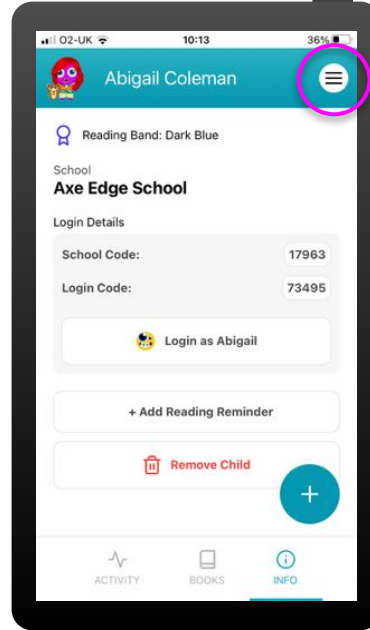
O2-UK 10:13 36%

Abigail Coleman

Reading Band: Dark Blue

School
Axe Edge School

Login Details

School Code: 17963

Login Code: 73495

Login as Abigail

+ Add Reading Reminder

Remove Child

+

ACTIVITY BOOKS INFO